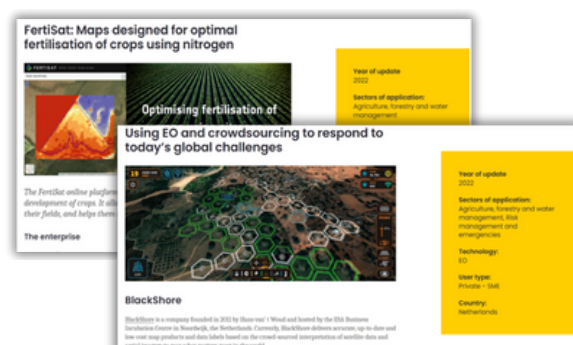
FertiSat: Maps designed for optimal fertilisation of crops using nitrogen

Optimising fertilisation of

The FertiSat online platform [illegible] development of crops. It all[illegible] their fields, and helps them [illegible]

The enterprise

Year of update
2022

Sectors of application:
Agriculture, forestry and water management

Using EO and crowdsourcing to respond to today's global challenges

BlackShore

BlackShore is a company founded in 2012 by Ilmo van 't Woud and hosted by the ESA Business Incubation Centre in Noordwijk, the Netherlands. Currently, BlackShore delivers accurate, up-to-date and low-cost map products and data labels based on the crowd-sourced interpretation of satellite data and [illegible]

Year of update
2022

Sectors of application:
Agriculture, forestry and water management, Risk management and emergencies

Technology:
EO

User type:
Private - SME

Country:
Netherlands